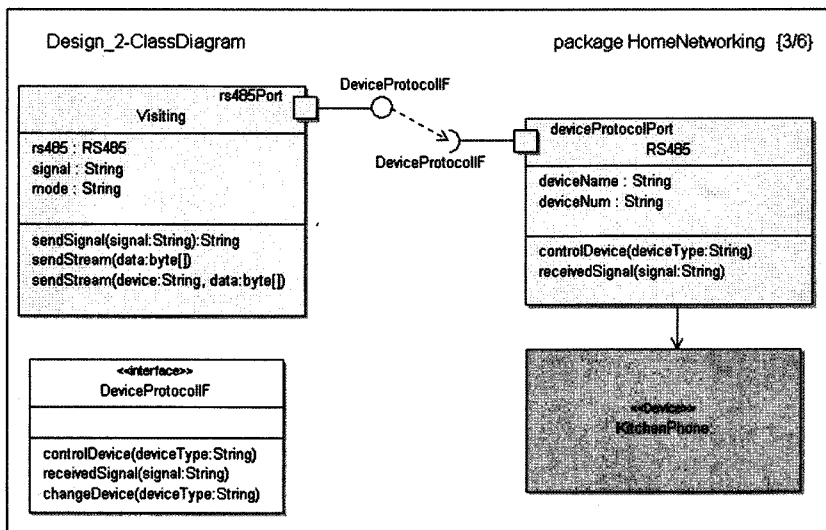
Design_2-ClassDiagram

package HomeNetworking {3/6}

rs485Port
Visiting

rs485 : RS485
signal : String
mode : String

sendSignal(signal:String):String
sendStream(data:byte[])
sendStream(device:String, data:byte[])

DeviceProtocolIF

DeviceProtocolIF

deviceProtocolPort
RS485

deviceName : String
deviceNum : String

controlDevice(deviceType:String)
receivedSignal(signal:String)

<<interface>>
DeviceProtocolIF

controlDevice(deviceType:String)
receivedSignal(signal:String)
changeDevice(deviceType:String)

<<Device>>
KitchenPhone